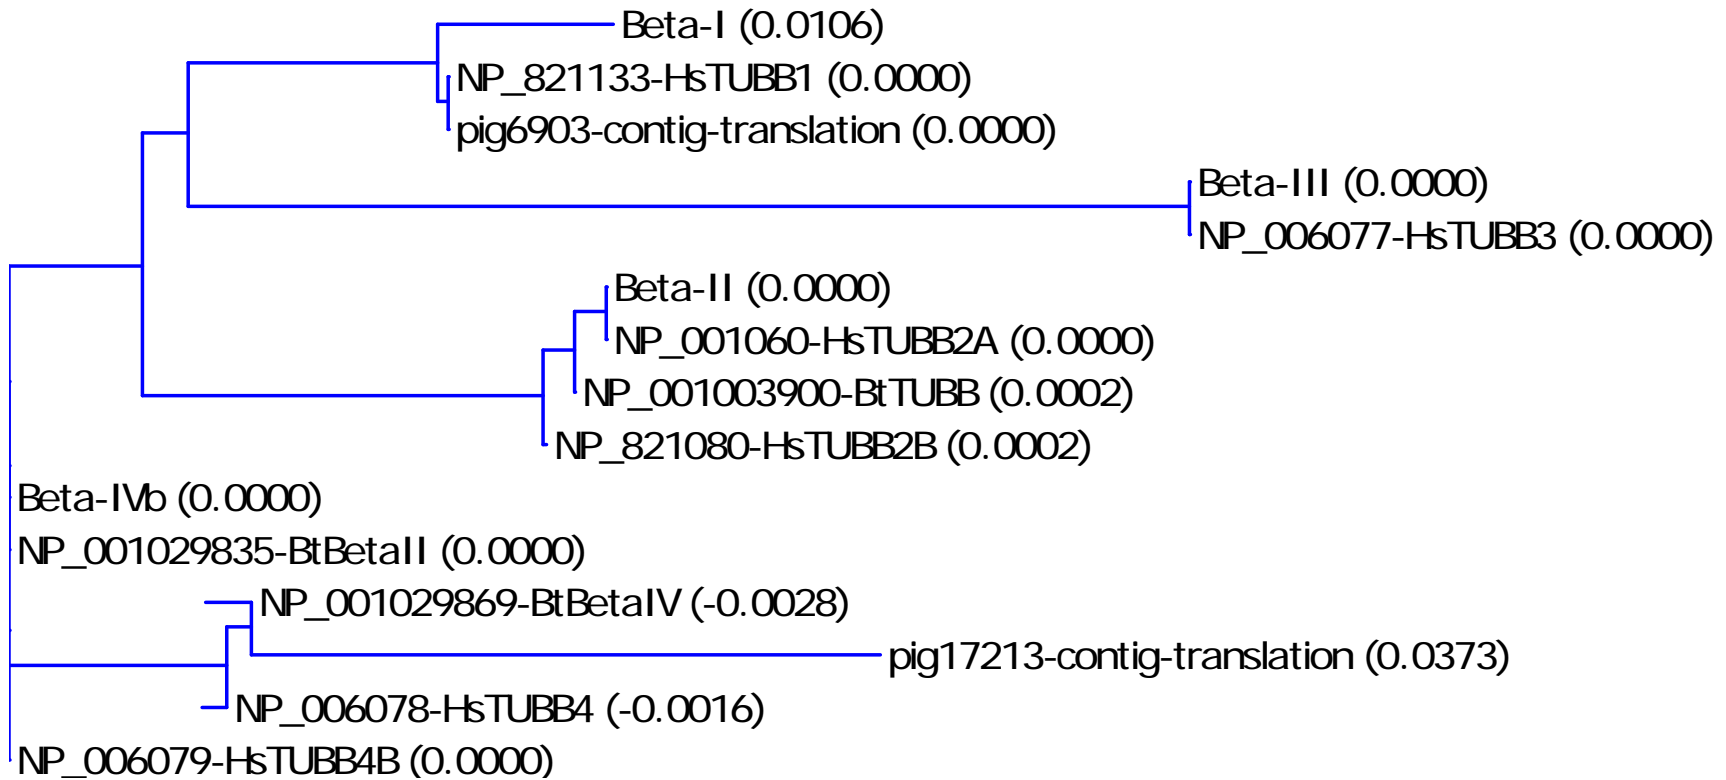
Beta-I (0.0106)
NP_821133-HsTUBB1 (0.0000)
pig6903-contig-translation (0.0000)
Beta-III (0.0000)
NP_006077-HsTUBB3 (0.0000)
Beta-II (0.0000)
NP_001060-HsTUBB2A (0.0000)
NP_001003900-BtTUBB (0.0002)
NP_821080-HsTUBB2B (0.0002)
Beta-IVb (0.0000)
NP_001029835-BtBetaII (0.0000)
NP_001029869-BtBetaIV (-0.0028)
pig17213-contig-translation (0.0373)
NP_006078-HsTUBB4 (-0.0016)
NP_006079-HsTUBB4B (0.0000)